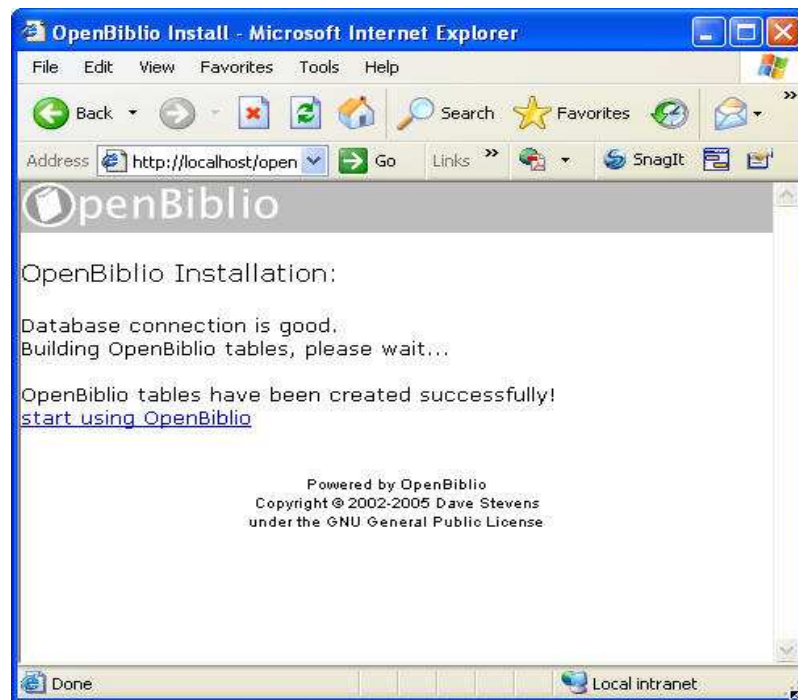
OpenBiblio Install - Microsoft Internet Explorer

File Edit View Favorites Tools Help

Back Search Favorites

Address http://localhost/open Go Links » SnagIt

OpenBiblio

OpenBiblio Installation:

Database connection is good.
Building OpenBiblio tables, please wait...

OpenBiblio tables have been created successfully!
start using OpenBiblio

Powered by OpenBiblio
Copyright © 2002-2005 Dave Stevens
under the GNU General Public License

Done Local intranet